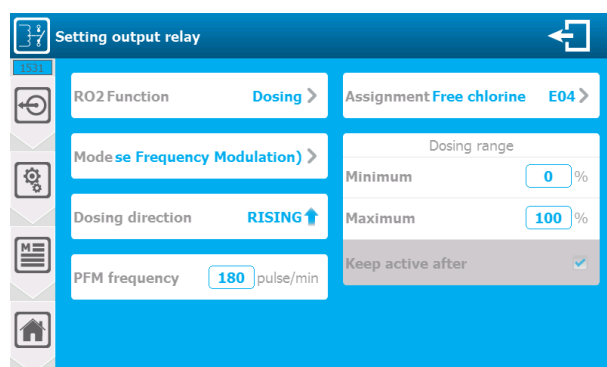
Setting output relay

15:31

RO2 Function Dosing >

Mode se Frequency Modulation) >

Dosing direction RISING

PFM frequency 180 pulse/min

Assignment Free chlorine E04 >

Dosing range

Minimum 0 %

Maximum 100 %

Keep active after